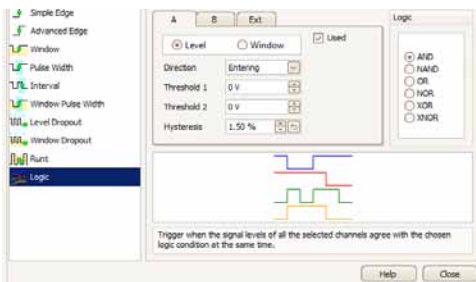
Simple Edge
Advanced Edge
Window
Pulse Width
Interval
Window Pulse Width
Level Dropout
Window Dropout
Runt
Logic

A
B
Ext

Level
Window
Used

Direction
Entering
Threshold 1
0 V
Threshold 2
0 V
Hysteresis
1.50 %

Logic
AND
NAND
OR
NOR
XOR
XNOR

Trigger when the signal levels of all the selected channels agree with the chosen logic condition at the same time.

Help
Close